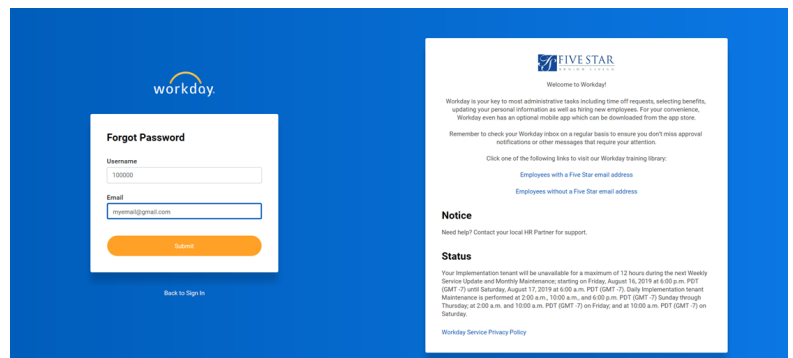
workday.

Forgot Password

Username

100000

Email

myemail@gmail.com

Submit

Back to Sign In

FIVE STAR
SENIOR LIVING

Welcome to Workday!

Workday is your key to most administrative tasks including time off requests, selecting benefits, updating your personal information as well as hiring new employees. For your convenience, Workday even has an optional mobile app which can be downloaded from the app store.

Remember to check your Workday inbox on a regular basis to ensure you don't miss approval notifications or other messages that require your attention.

Click one of the following links to visit our Workday training library:

Employees with a Five Star email address

Employees without a Five Star email address

Notice

Need help? Contact your local HR Partner for support.

Status

Your Implementation tenant will be unavailable for a maximum of 12 hours during the next Weekly Service Update and Monthly Maintenance; starting on Friday, August 16, 2019 at 6:00 p.m. PDT (GMT -7) until Saturday, August 17, 2019 at 6:00 a.m. PDT (GMT -7). Daily Implementation tenant Maintenance is performed at 2:00 a.m., 10:00 a.m., and 6:00 p.m. PDT (GMT -7) Sunday through Thursday; at 2:00 a.m. and 10:00 a.m. PDT (GMT -7) on Friday; and at 10:00 a.m. PDT (GMT -7) on Saturday.

Workday Service Privacy Policy